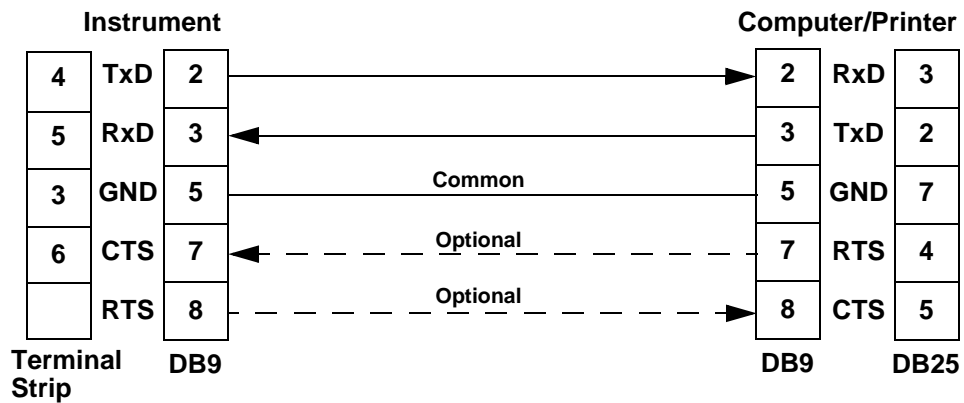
Instrument

Computer/Printer

| 4 | TxD | 2 |
|---|---|---|
| 5 | RxD | 3 |
| 3 | GND | 5 |
| 6 | CTS | 7 |
|  | RTS | 8 |

Common

Optional

Optional

| 2 | RxD | 3 |
|---|---|---|
| 3 | TxD | 2 |
| 5 | GND | 7 |
| 7 | RTS | 4 |
| 8 | CTS | 5 |

Terminal Strip

DB9

DB9

DB25